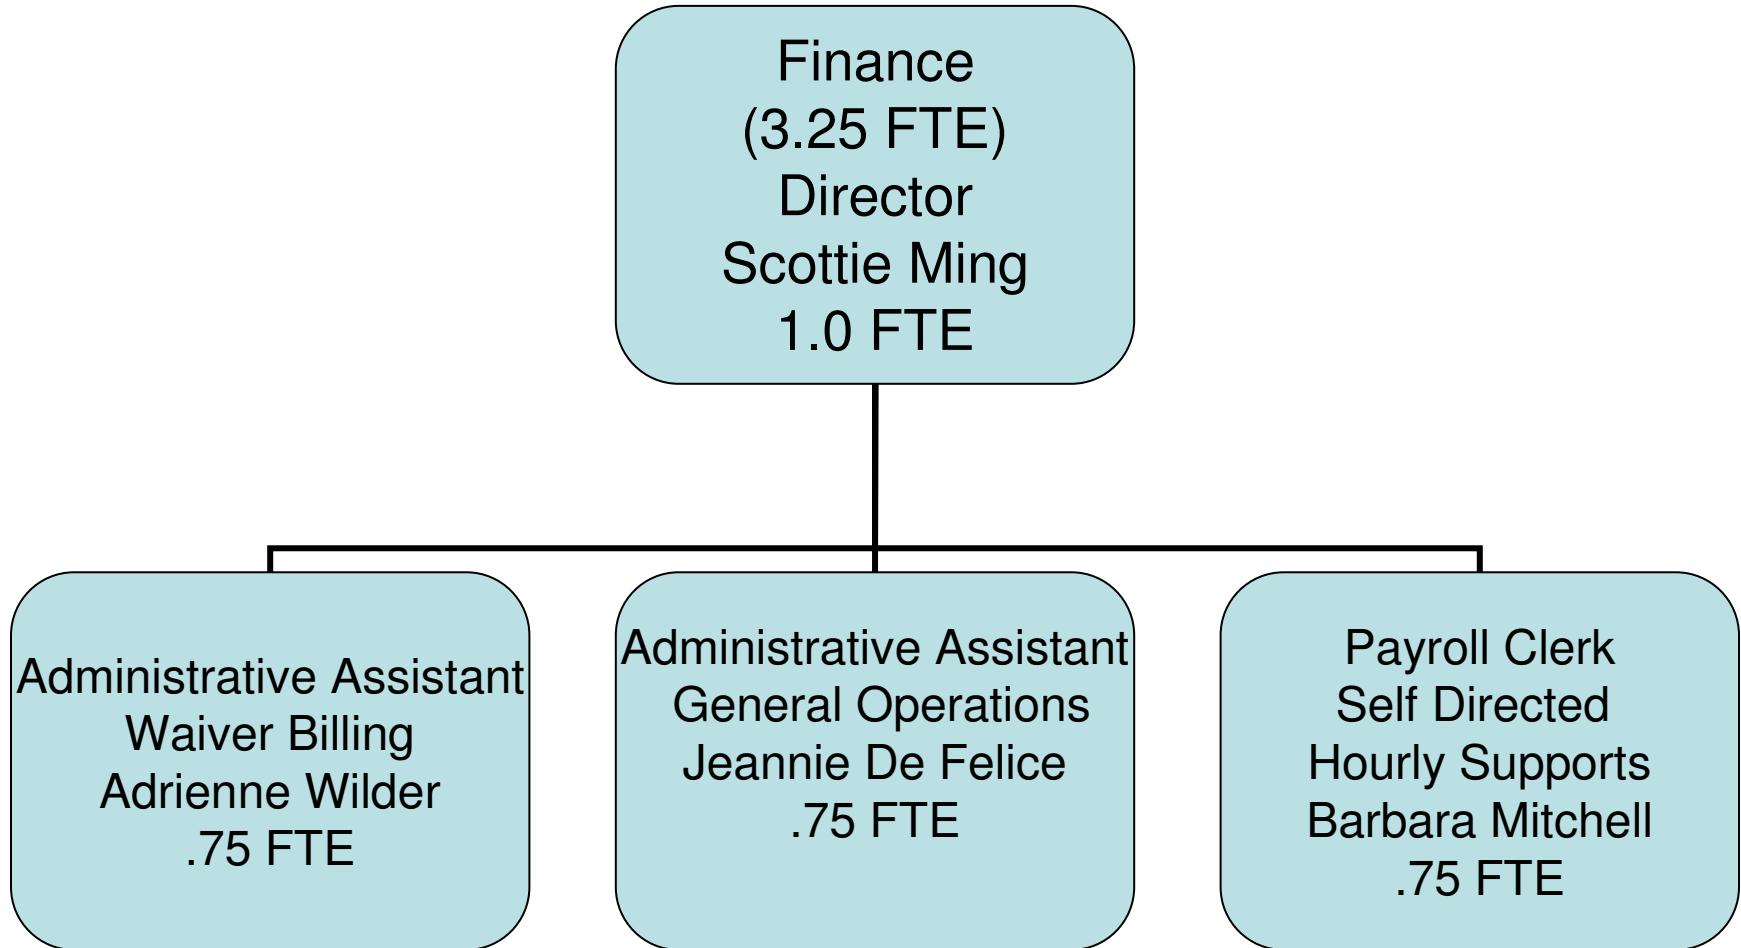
Finance
(3.25 FTE)
Director
Scottie Ming
1.0 FTE

Administrative Assistant
Waiver Billing
Adrienne Wilder
.75 FTE

Administrative Assistant
General Operations
Jeannie De Felice
.75 FTE

Payroll Clerk
Self Directed
Hourly Supports
Barbara Mitchell
.75 FTE